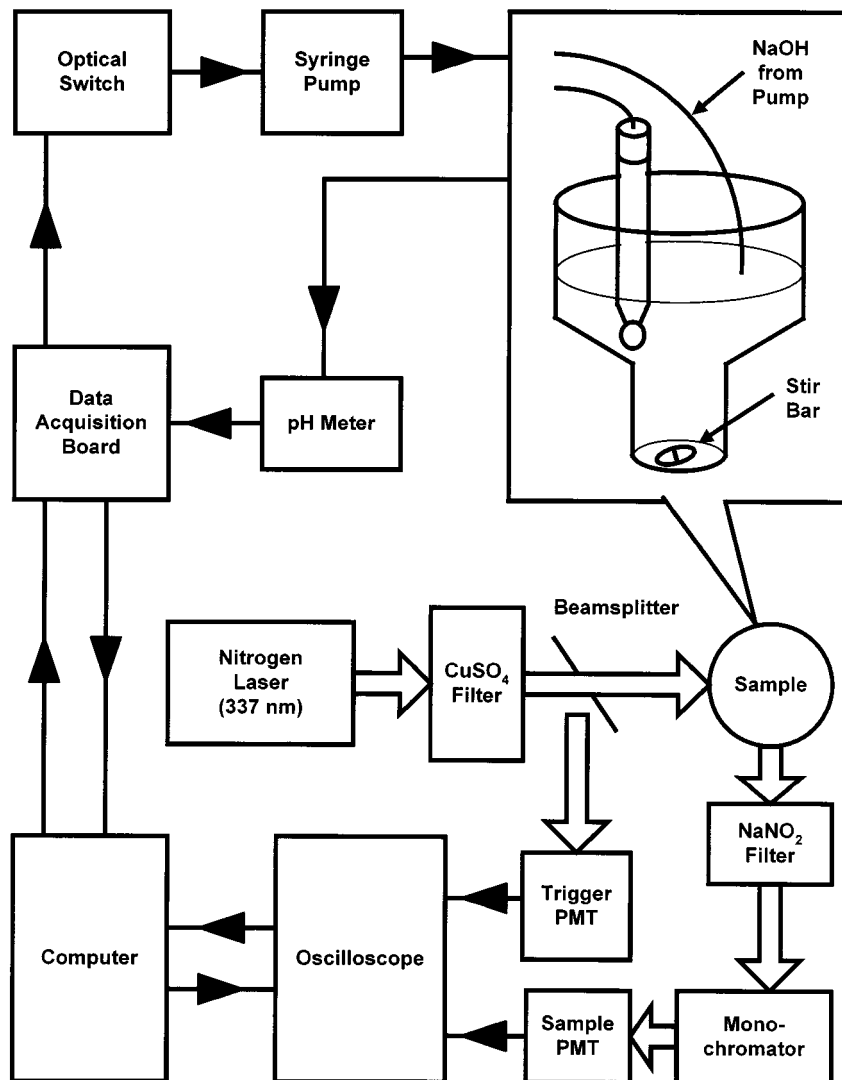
Optical Switch

Syringe Pump

NaOH from Pump

Stir Bar

Data Acquisition Board

pH Meter

Beamsplitter

Nitrogen Laser (337 nm)

$CuSO_4$ Filter

Sample

$NaNO_2$ Filter

Trigger PMT

Computer

Oscilloscope

Sample PMT

Mono-chromator